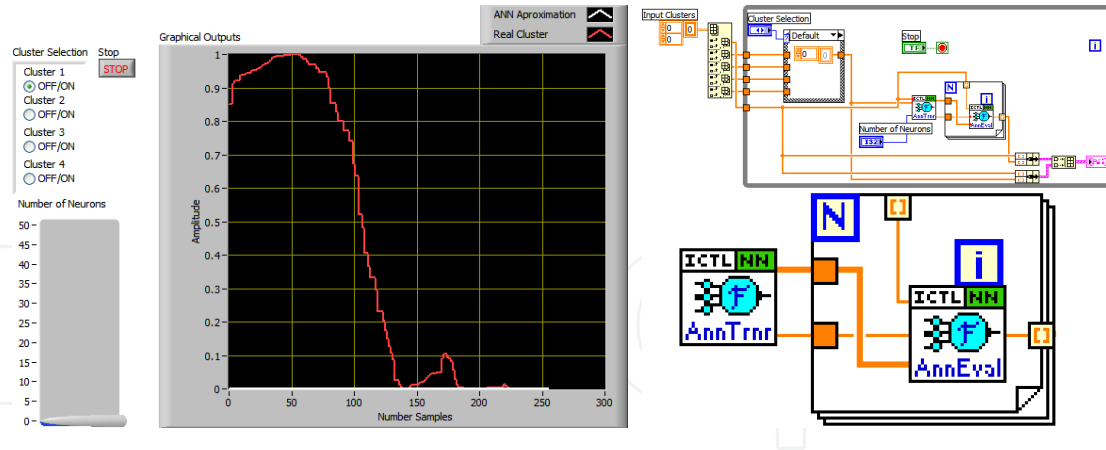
Cluster Selection
Stop
STOP
Cluster 1
OFF/ON
Cluster 2
OFF/ON
Cluster 3
OFF/ON
Cluster 4
OFF/ON
Number of Neurons
50
45
40
35
30
25
20
15
10
5
0

Graphical Outputs
ANN Aproximation
Real Cluster
1
0.9
0.8
0.7
0.6
0.5
0.4
0.3
0.2
0.1
0
Amplitude
0
50
100
150
200
250
300
Number Samples

Input Clusters
0
0
0
0
Cluster Selection
Default
0
0
Stop
TF
N
i
Number of Neurons
I32
ICTL NN
AnnTrnr
ICTL NN
AnnEval
[]

N
[]
i
ICTL NN
AnnTrnr
ICTL NN
AnnEval
[]